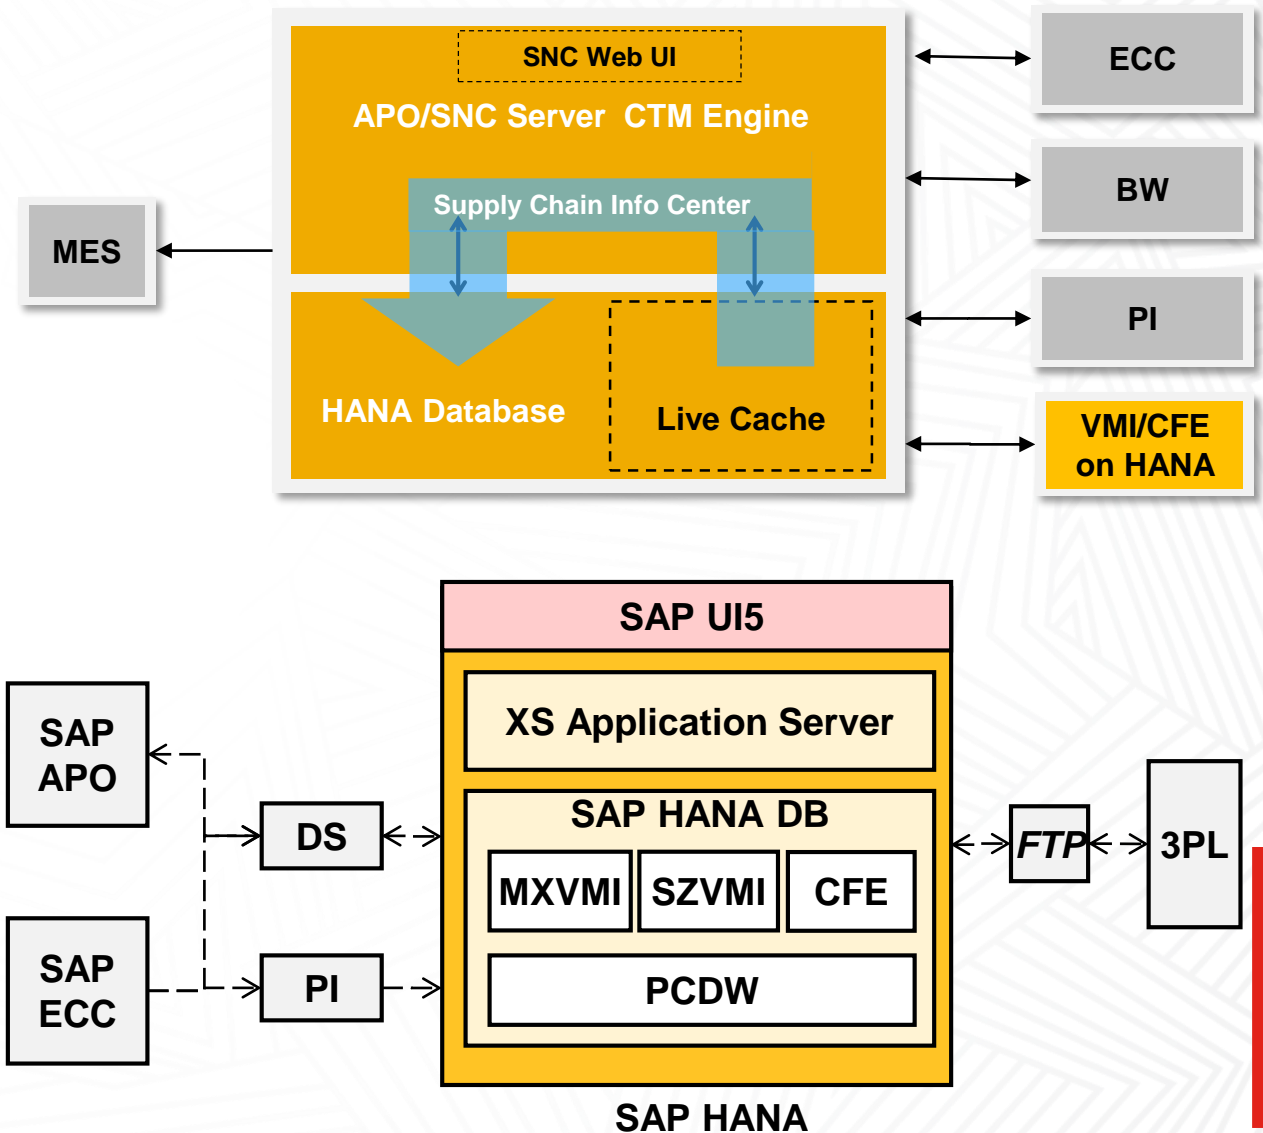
SNC Web UI

APO/SNC Server CTM Engine

Supply Chain Info Center

HANA Database

Live Cache

MES

ECC

BW

PI

VMI/CFE on HANA

SAP UI5

XS Application Server

SAP HANA DB

MXVMI

SZVMI

CFE

PCDW

SAP HANA

SAP APO

SAP ECC

DS

PI

FTP

3PL